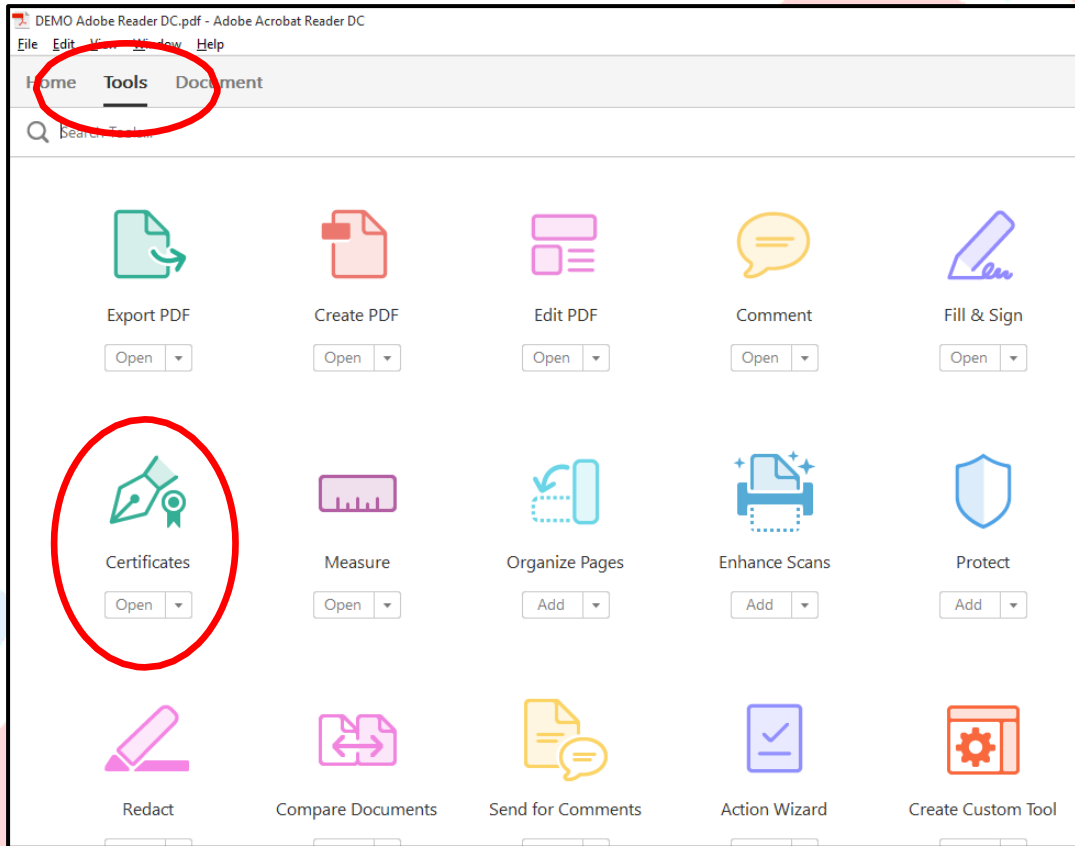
DEMO Adobe Reader DC.pdf - Adobe Acrobat Reader DC

File Edit View Window Help

Home Tools Document

Search Tools

Export PDF
Open

Create PDF
Open

Edit PDF
Open

Comment
Open

Fill & Sign
Open

Certificates
Open

Measure
Open

Organize Pages
Add

Enhance Scans
Add

Protect
Add

Redact

Compare Documents

Send for Comments

Action Wizard

Create Custom Tool